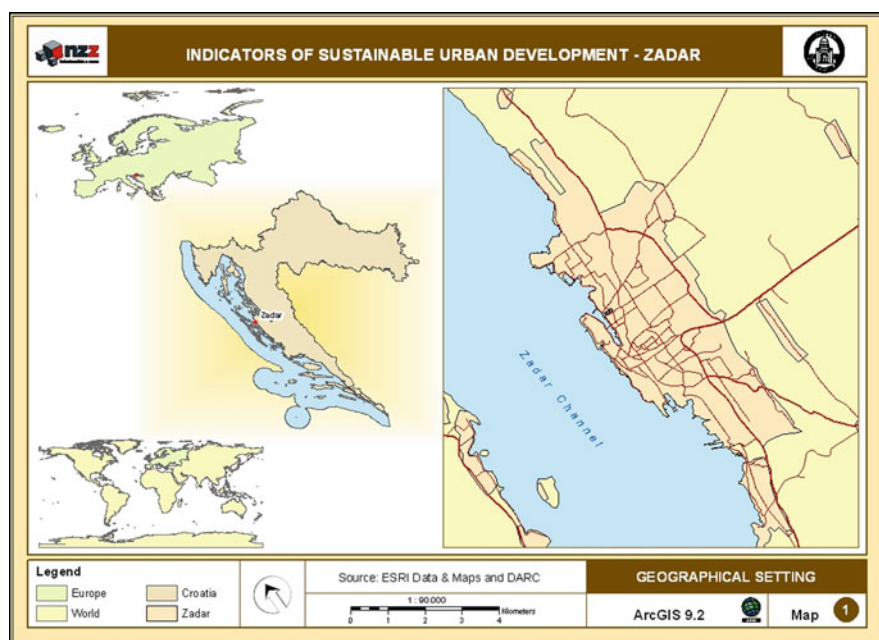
nzz

INDICATORS OF SUSTAINABLE URBAN DEVELOPMENT - ZADAR

Zadar

Zadar Channel

Legend

Europe

World

Croatia

Zadar

Source: ESRI Data & Maps and DARC

1 : 90 000

0 1 2 3 4 Kilometers

GEOGRAPHICAL SETTING

ArcGIS 9.2

Map 1